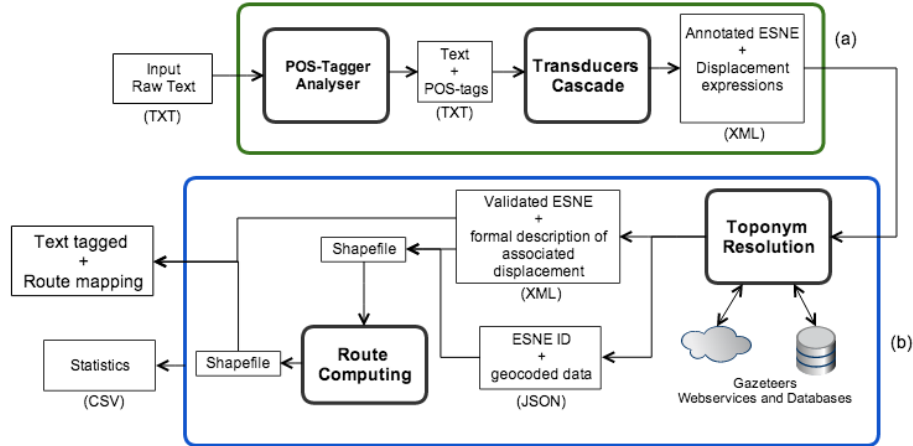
Input
Raw Text
(TXT)

POS-Tagger
Analyser

Text
+
POS-tags
(TXT)

Transducers
Cascade

Annotated ESNE
+
Displacement
expressions
(XML)

(a)

Text tagged
+
Route mapping

Validated ESNE
+
formal description of
associated
displacement
(XML)

Toponym
Resolution

Shapefile

Statistics
(CSV)

Shapefile

Route
Computing

ESNE ID
+
geocoded data
(JSON)

Gazeteers
Webservices and Databases

(b)